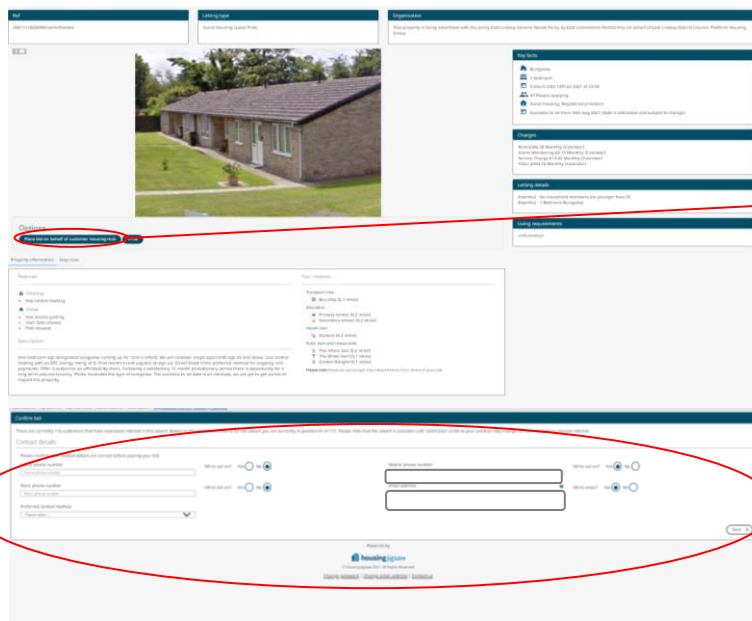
Ref

Letting type

Social Housing (Letting)

Organisation

Key facts

Bungalow

1 bedroom

47 People applying

Social housing: Registered provider

Charges

Letting details

Letting requirements

Options

Place bid on behalf of customer Housing Hub

Property information

Map view

Features

Heating

Has central heating

Other

Description

Your nearest...

Transport links

Education

Primary school

Secondary school

Health care

Pubs, bars and restaurants

Confirm bid

Contact details

Home phone number

OK to call on?

Yes

No

Work phone number

OK to call on?

Yes

No

Preferred contact method

Please select

Mobile phone number

OK to call on?

Yes

No

Email address

OK to email?

Yes

No

Save

Powered by

housingjigsaw